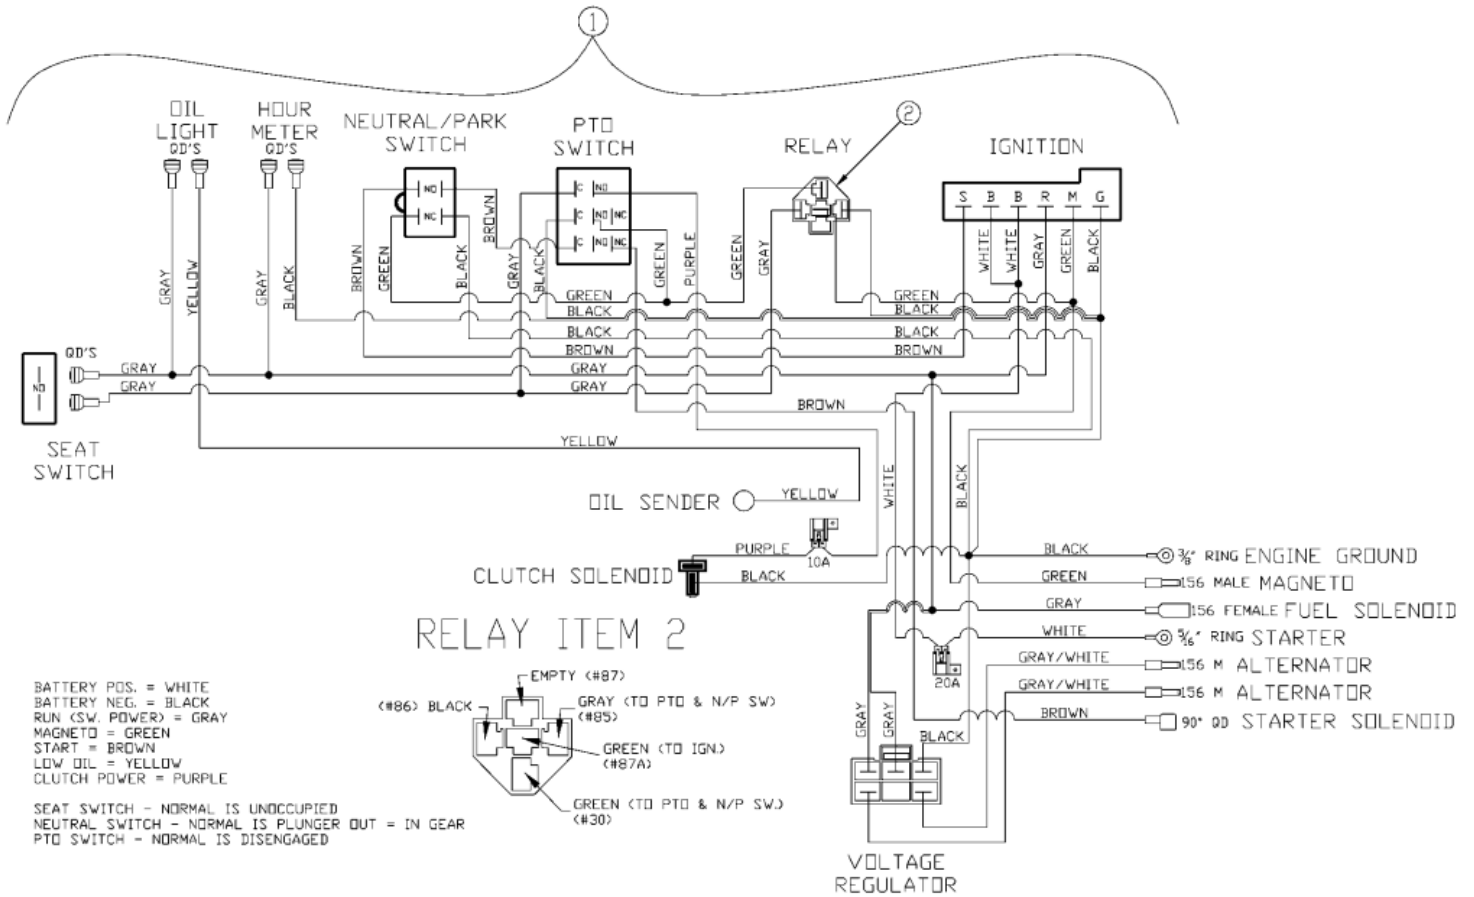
1

OIL LIGHT QD'S

HOUR METER QD'S

NEUTRAL/PARK SWITCH

PTO SWITCH

RELAY

2

IGNITION

S B B R M G

NO NC

C NO C NO NC C NO NC

GRAY YELLOW GRAY BLACK BROWN GREEN BLACK BROWN GRAY BLACK GREEN PURPLE GREEN GRAY WHITE WHITE GRAY GREEN BLACK

GREEN BLACK BLACK BROWN GRAY GRAY GREEN BLACK BLACK BROWN

QD'S GRAY GRAY

NO

SEAT SWITCH

BROWN

YELLOW

OIL SENDER YELLOW

WHITE BLACK

PURPLE 10A

CLUTCH SOLENOID BLACK

BLACK $\frac{3}{8}$" RING ENGINE GROUND
GREEN 156 MALE MAGNETO
GRAY 156 FEMALE FUEL SOLENOID
WHITE $\frac{5}{16}$" RING STARTER
GRAY/WHITE 156 M ALTERNATOR
GRAY/WHITE 156 M ALTERNATOR
BROWN 90° QD STARTER SOLENOID

20A

GRAY GRAY BLACK

VOLTAGE REGULATOR

RELAY ITEM 2

EMPTY (#87)
(#86) BLACK
GRAY (TO PTO & N/P SW) (#85)
GREEN (TO IGN.) (#87A)
GREEN (TO PTO & N/P SW.) (#30)

BATTERY POS. = WHITE
BATTERY NEG. = BLACK
RUN (SW. POWER) = GRAY
MAGNETO = GREEN
START = BROWN
LOW OIL = YELLOW
CLUTCH POWER = PURPLE

SEAT SWITCH - NORMAL IS UNOCCUPIED
NEUTRAL SWITCH - NORMAL IS PLUNGER OUT = IN GEAR
PTO SWITCH - NORMAL IS DISENGAGED